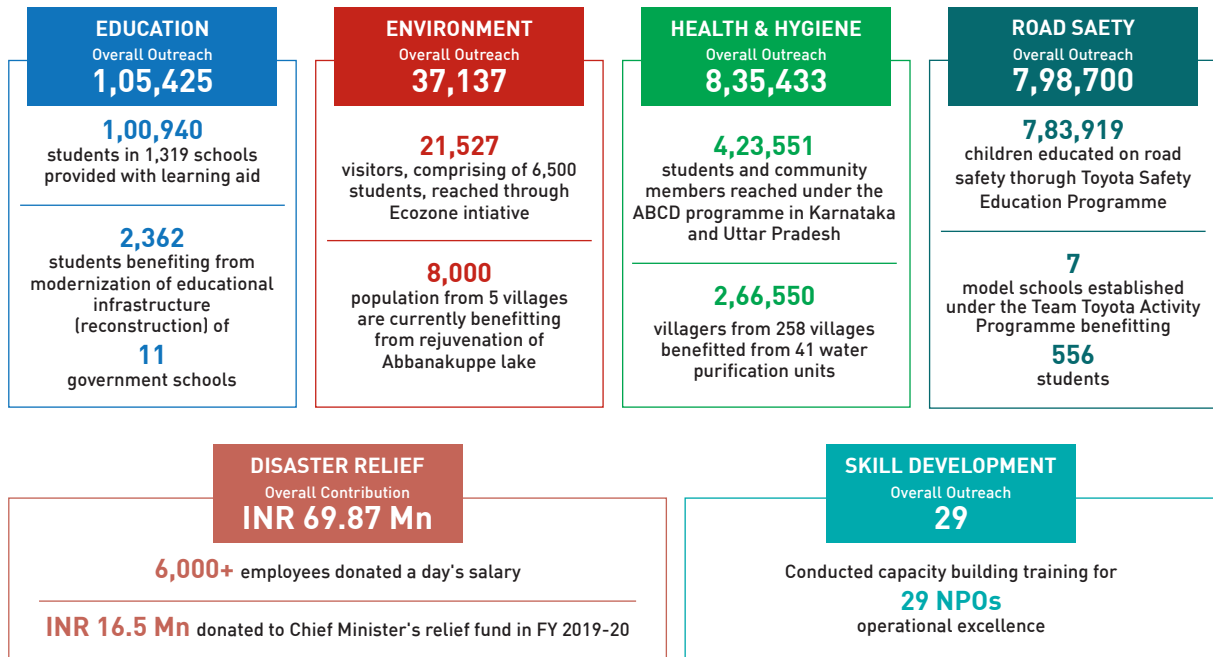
EDUCATION
Overall Outreach
1,05,425

1,00,940
students in 1,319 schools provided with learning aid

2,362
students benefiting from modernization of educational infrastructure (reconstruction) of
11
government schools

ENVIRONMENT
Overall Outreach
37,137

21,527
visitors, comprising of 6,500 students, reached through Ecozone intiative

8,000
population from 5 villages are currently benefitting from rejuvenation of Abbanakuppe lake

HEALTH & HYGIENE
Overall Outreach
8,35,433

4,23,551
students and community members reached under the ABCD programme in Karnataka and Uttar Pradesh

2,66,550
villagers from 258 villages benefitted from 41 water purification units

ROAD SAETY
Overall Outreach
7,98,700

7,83,919
children educated on road safety thorugh Toyota Safety Education Programme

7
model schools established under the Team Toyota Activity Programme benefitting
556
students

DISASTER RELIEF
Overall Contribution
INR 69.87 Mn

6,000+ employees donated a day's salary

INR 16.5 Mn donated to Chief Minister's relief fund in FY 2019-20

SKILL DEVELOPMENT
Overall Outreach
29

Conducted capacity building training for
29 NPOs
operational excellence